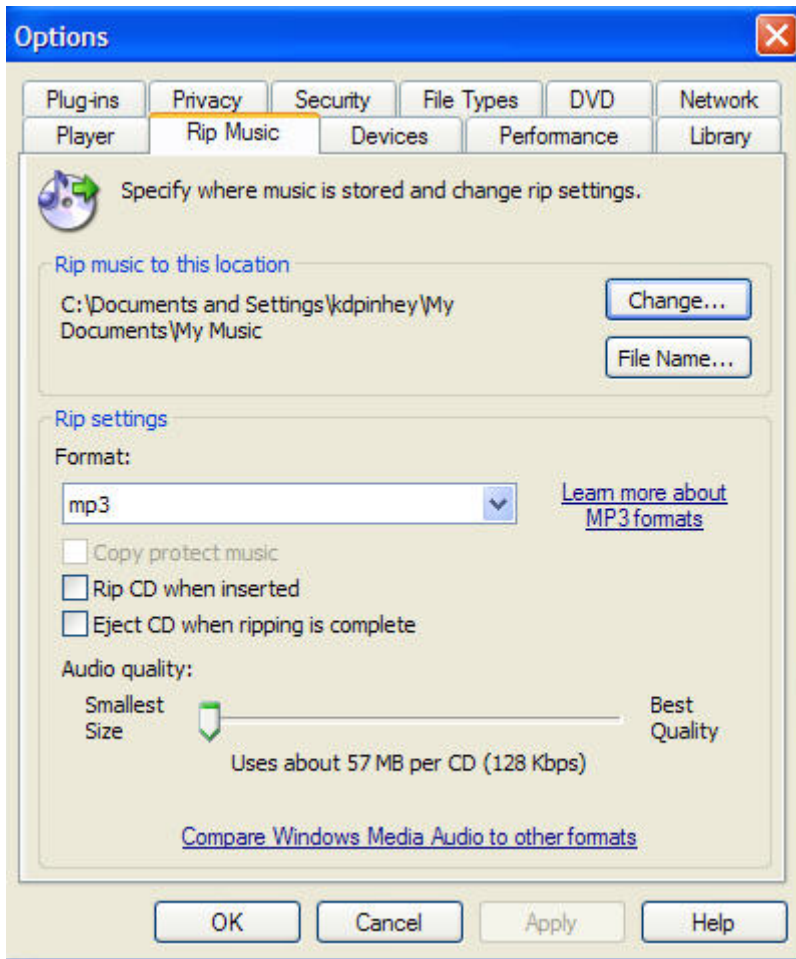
Options

Plug-ins
Privacy
Security
File Types
DVD
Network
Player
Rip Music
Devices
Performance
Library

Specify where music is stored and change rip settings.

Rip music to this location

C:\Documents and Settings\kdpinhey\My Documents\My Music

Change...
File Name...

Rip settings

Format:

mp3

Learn more about MP3 formats

Copy protect music
Rip CD when inserted
Eject CD when ripping is complete

Audio quality:

Smallest Size
Best Quality

Uses about 57 MB per CD (128 Kbps)

Compare Windows Media Audio to other formats

OK
Cancel
Apply
Help